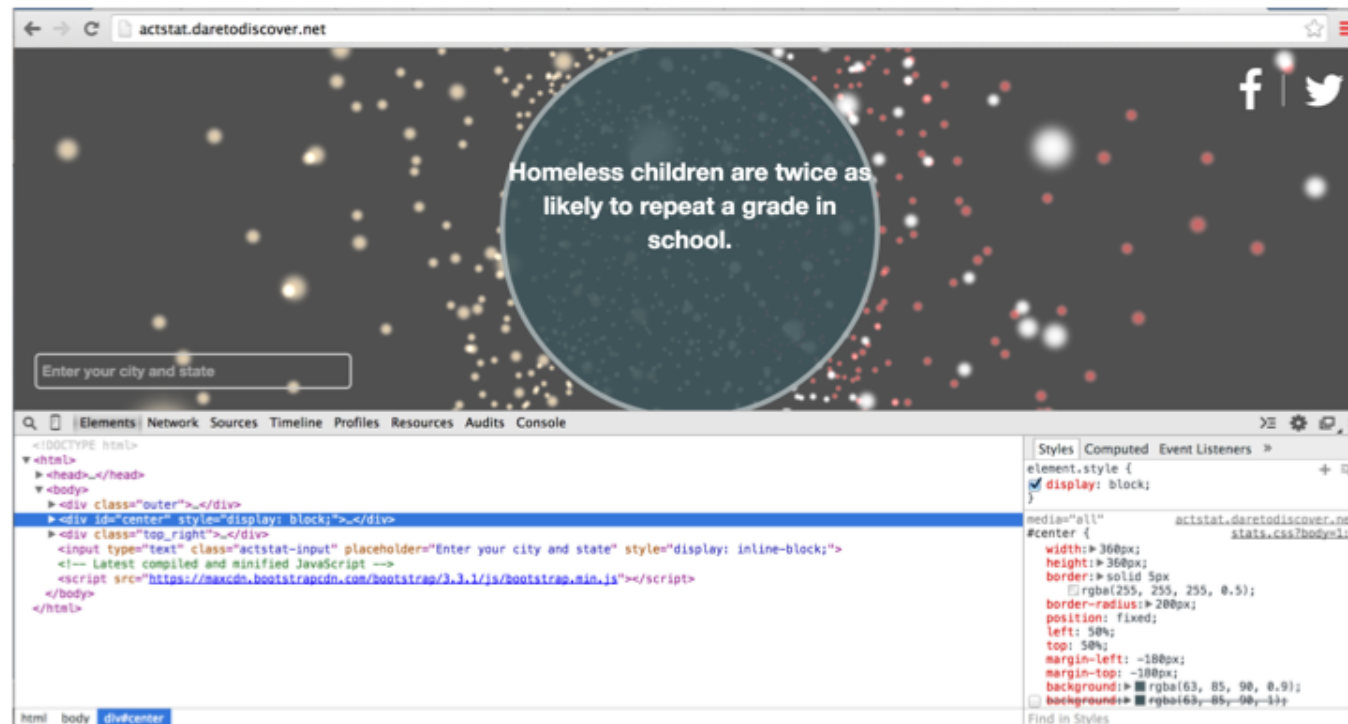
actstat.daretodiscover.net

Homeless children are twice as likely to repeat a grade in school.

Enter your city and state

Elements Network Sources Timeline Profiles Resources Audits Console

<!DOCTYPE html>
▼<html>
▶<head>…</head>
▼<body>
▶<div class="outer">…</div>
▶<div id="center" style="display: block;">…</div>
▶<div class="top_right">…</div>
<input type="text" class="actstat-input" placeholder="Enter your city and state" style="display: inline-block;">
<!-- Latest compiled and minified JavaScript -->
<script src="https://maxcdn.bootstrapcdn.com/bootstrap/3.3.1/js/bootstrap.min.js"></script>
</body>
</html>

Styles Computed Event Listeners »

element.style {
display: block;
}

media="all" actstat.daretodiscover.ne
#center { stats.css?body=1:
width: 360px;
height: 360px;
border: solid 5px
rgba(255, 255, 255, 0.5);
border-radius: 200px;
position: fixed;
left: 50%;
top: 50%;
margin-left: -180px;
margin-top: -180px;
background: rgba(63, 85, 90, 0.9);
background: rgba(63, 85, 90, 1);

html body div#center

Find in Styles